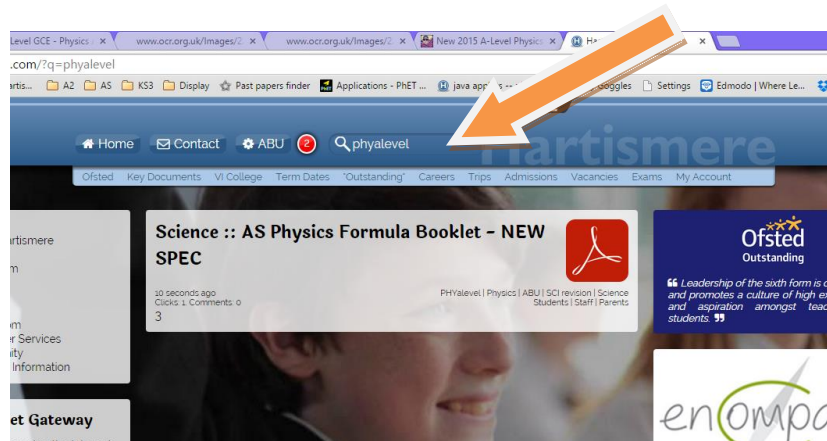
Level GCE - Physics ✕ | www.ocr.org.uk/Images/2 ✕ | www.ocr.org.uk/Images/2 ✕ | New 2015 A-Level Physics ✕ | Ha ✕

.com/?q=phyalevel

artis... A2 AS KS3 Display Past papers finder Applications - PhET ... java apps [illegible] Goggles Settings Edmodo | Where Le...

Home Contact ABU 2 phyalevel Hartismere

Ofsted Key Documents VI College Term Dates "Outstanding" Careers Trips Admissions Vacancies Exams My Account

artismere
m
m
er Services
ity
Information

et Gateway

Science :: AS Physics Formula Booklet - NEW SPEC

10 seconds ago
Clicks: 1. Comments: 0
3

PHYalevel | Physics | ABU | SCI revision | Science Students | Staff | Parents

Ofsted Outstanding

❝ Leadership of the sixth form is o and promotes a culture of high e and aspiration amongst teac students. ❞

encompa